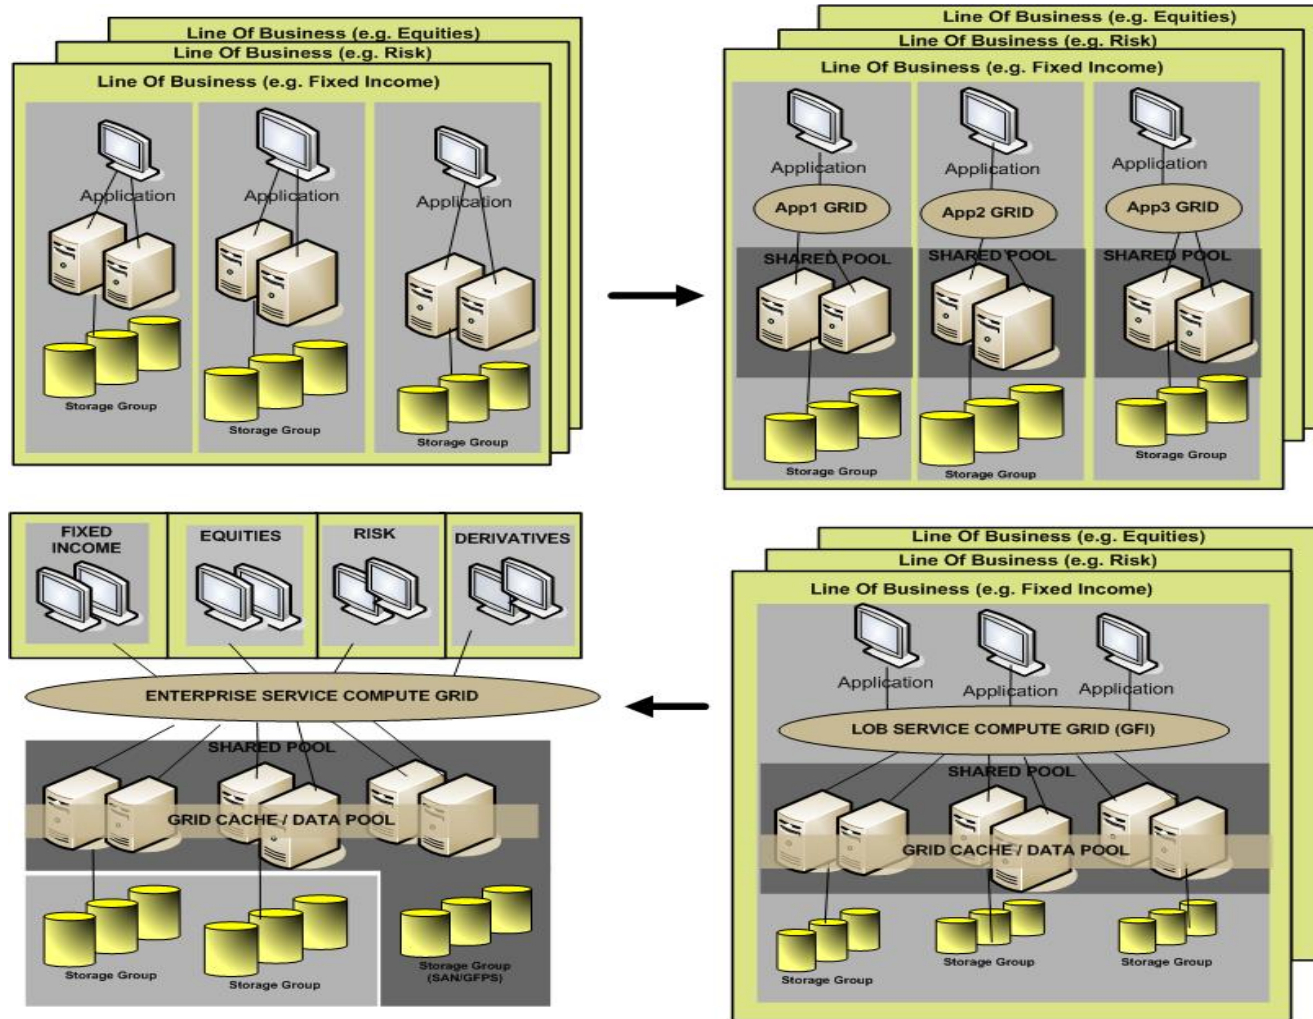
Line Of Business (e.g. Equities)
Line Of Business (e.g. Risk)
Line Of Business (e.g. Fixed Income)

Application
Storage Group

Application
Storage Group

Application
Storage Group

Line Of Business (e.g. Equities)
Line Of Business (e.g. Risk)
Line Of Business (e.g. Fixed Income)

Application
App1 GRID
SHARED POOL
Storage Group

Application
App2 GRID
SHARED POOL
Storage Group

Application
App3 GRID
SHARED POOL
Storage Group

FIXED INCOME
EQUITIES
RISK
DERIVATIVES
ENTERPRISE SERVICE COMPUTE GRID
SHARED POOL
GRID CACHE / DATA POOL
Storage Group
Storage Group
Storage Group (SAN/GFPS)

Line Of Business (e.g. Equities)
Line Of Business (e.g. Risk)
Line Of Business (e.g. Fixed Income)
Application
Application
Application
LOB SERVICE COMPUTE GRID (GFI)
SHARED POOL
GRID CACHE / DATA POOL
Storage Group
Storage Group
Storage Group